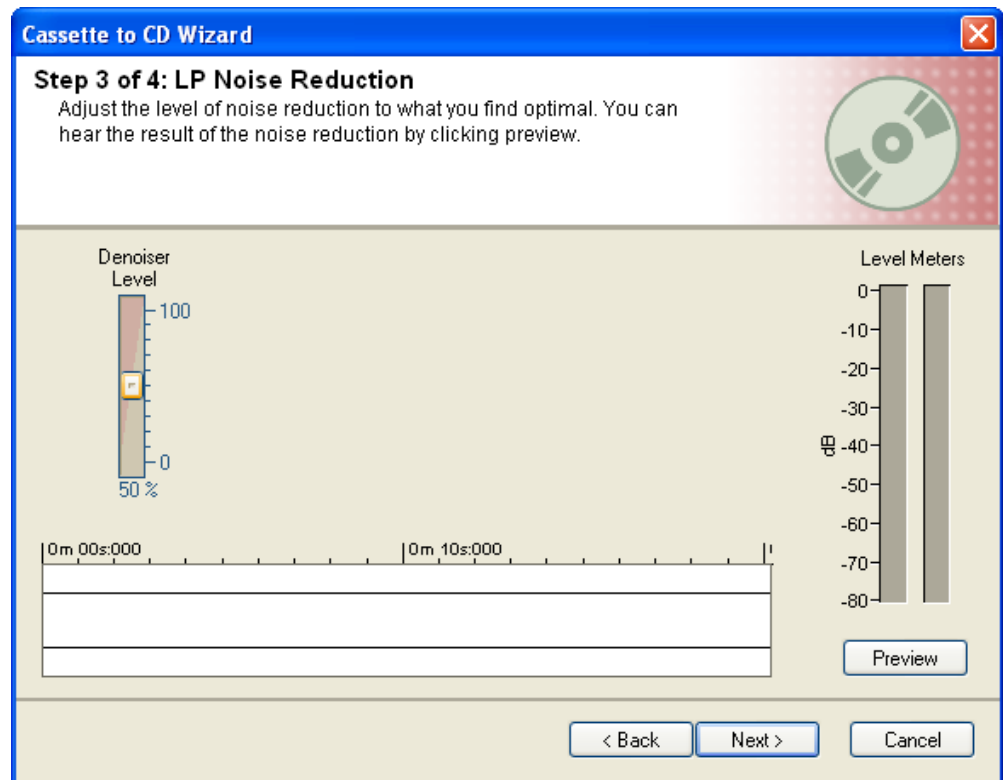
Cassette to CD Wizard

Step 3 of 4: LP Noise Reduction

Adjust the level of noise reduction to what you find optimal. You can hear the result of the noise reduction by clicking preview.

Denoiser Level

100

0

50 %

Level Meters

0

-10

-20

-30

-40

-50

-60

-70

-80

dB

0m 00s:000

0m 10s:000

Preview

< Back

Next >

Cancel